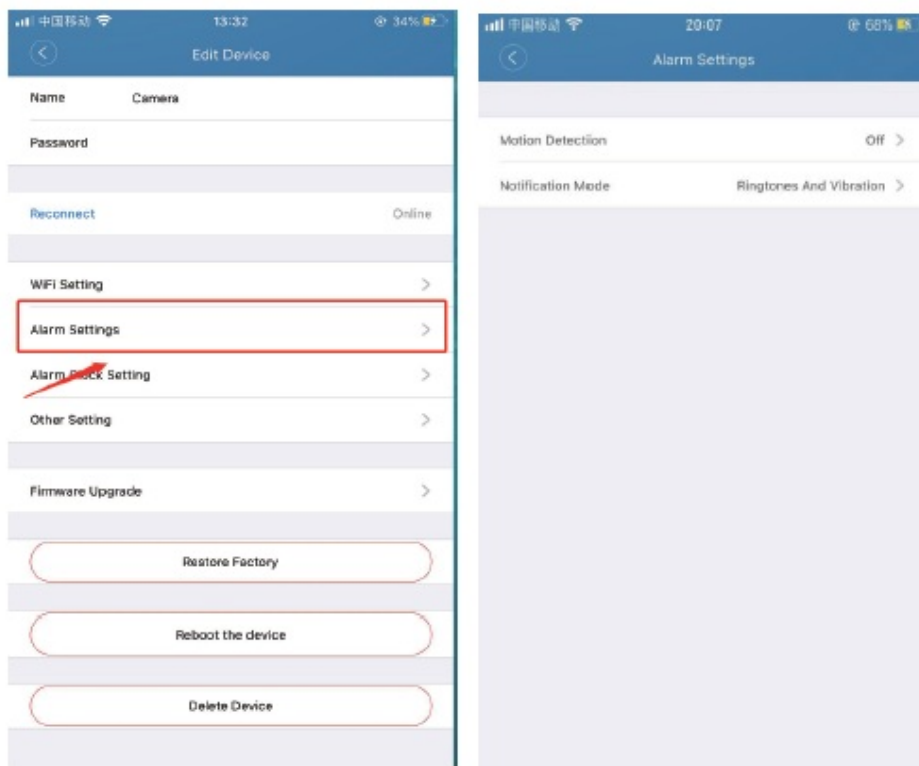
中国移动 13:32 34%

Edit Device

Name Camera

Password

Reconnect Online

WiFi Setting

Alarm Settings

Alarm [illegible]ck Setting

Other Setting

Firmware Upgrade

Restore Factory

Reboot the device

Delete Device

中国移动 20:07 68%

Alarm Settings

Motion Detection Off

Notification Mode Ringtones And Vibration